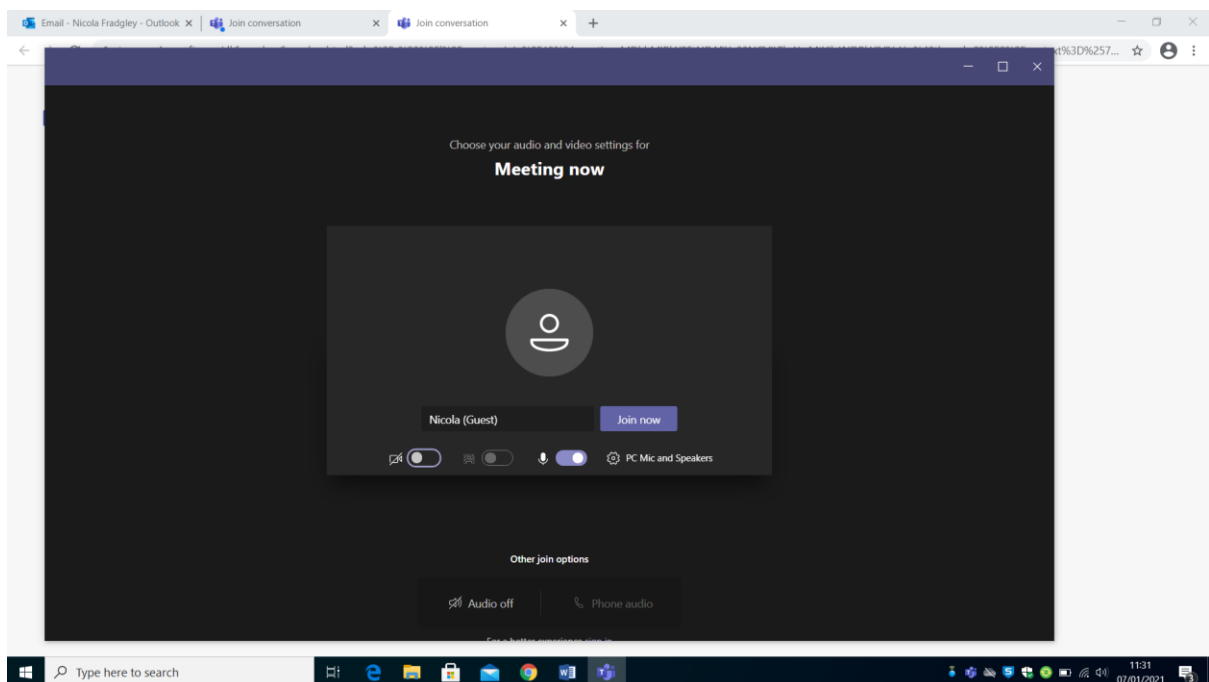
Email - Nicola Fradgley - Outlook ×
Join conversation ×
Join conversation ×
+

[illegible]xt%3D%257...

Choose your audio and video settings for
Meeting now

Nicola (Guest)
Join now

PC Mic and Speakers

Other join options
Audio off
Phone audio

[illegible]

Type here to search

11:31
07/01/2021